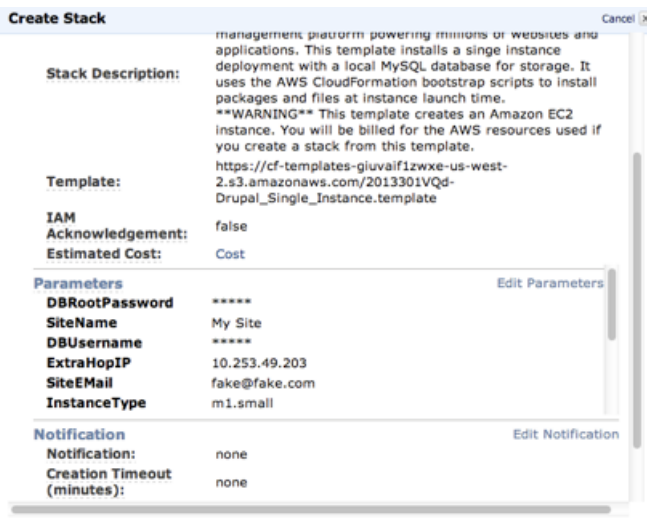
Create Stack

Cancel

Stack Description:

management platform powering millions of websites and applications. This template installs a singe instance deployment with a local MySQL database for storage. It uses the AWS CloudFormation bootstrap scripts to install packages and files at instance launch time. **WARNING** This template creates an Amazon EC2 instance. You will be billed for the AWS resources used if you create a stack from this template.

Template:

https://cf-templates-giuvaif1zwxe-us-west-2.s3.amazonaws.com/2013301VQd-Drupal_Single_Instance.template

IAM Acknowledgement:

false

Estimated Cost:

Cost

Parameters

Edit Parameters

| | |
|---|---|
| DBRootPassword | ***** |
| SiteName | My Site |
| DBUsername | ***** |
| ExtraHopIP | 10.253.49.203 |
| SiteEMail | fake@fake.com |
| InstanceType | m1.small |

Notification

Edit Notification

Notification:

none

Creation Timeout (minutes):

none